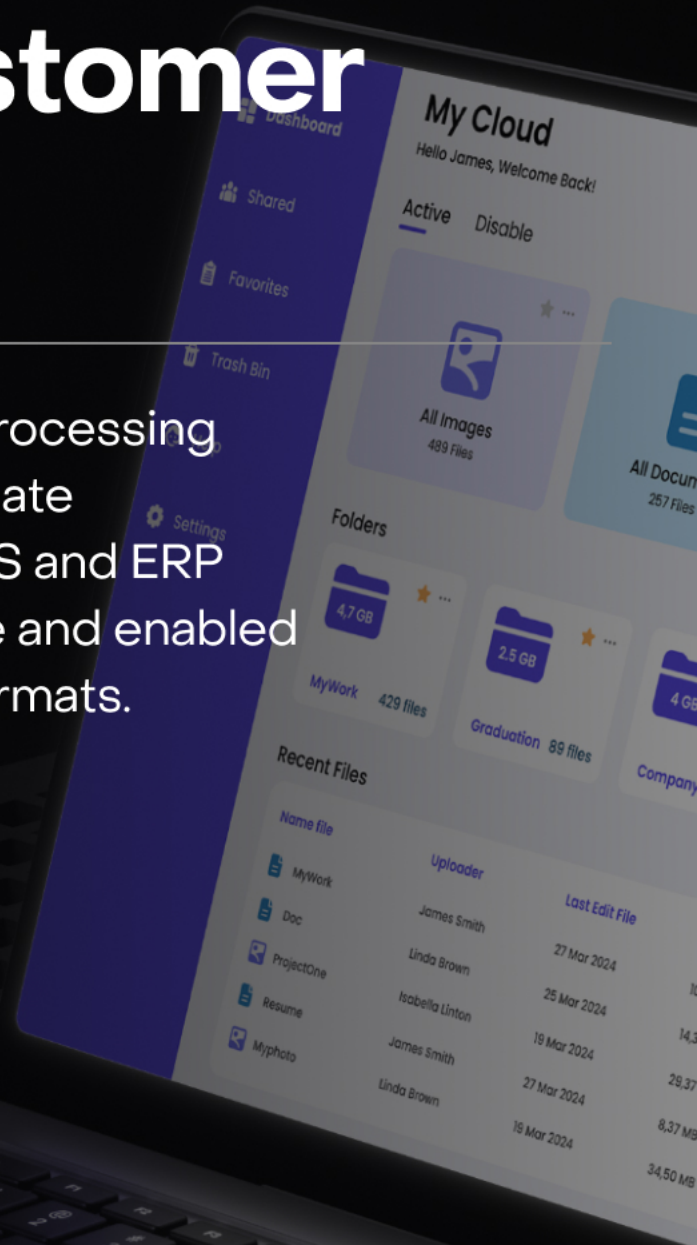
stomer

rocessing
ate
S and ERP
e and enabled
rmats.

Dashboard
Shared
Favorites
Trash Bin
Settings

My Cloud
Hello James, Welcome Back!
Active Disable

All Images
489 Files

All Docum
257 Files

Folders
4,7 GB
MyWork 429 files
2.5 GB
Graduation 89 files
4 GB
Company

Recent Files

| Name file | Uploader | Last Edit File | |
|---|---|---|---|
| MyWork | James Smith | 27 Mar 2024 | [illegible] |
| Doc | Linda Brown | 25 Mar 2024 | 14,3 |
| ProjectOne | Isabella Linton | 19 Mar 2024 | 29,37 |
| Resume | James Smith | 27 Mar 2024 | 8,37 MB |
| Myphoto | Linda Brown | 19 Mar 2024 | 34,50 MB |